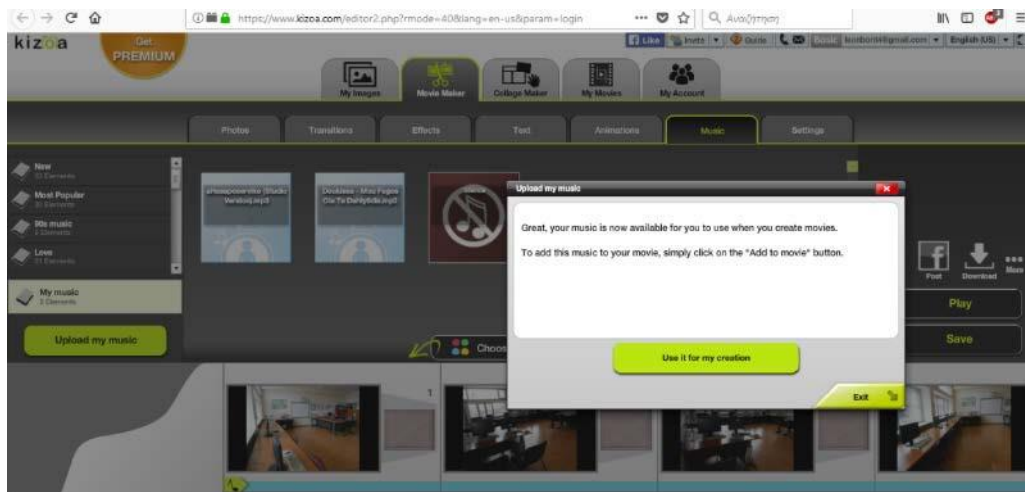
https://www.kizoa.com/editor2.php?rmode=40&lang=en-us&param=login

Αναζήτηση

kizoa

Get PREMIUM

Like

Invite

Guide

Basic

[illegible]@gmail.com

English (US)

My Images

Movie Maker

Collage Maker

My Movies

My Account

Photos

Transitions

Effects

Text

Animations

Music

Settings

New

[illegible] Elements

Most Popular

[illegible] Elements

90s music

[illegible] Elements

Love

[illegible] Elements

My music

2 Elements

Upload my music

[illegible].mp3

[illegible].mp3

Upload my music

Great, your music is now available for you to use when you create movies.

To add this music to your movie, simply click on the "Add to movie" button.

Use it for my creation

Exit

Choos

Post

Download

More

Play

Save

1